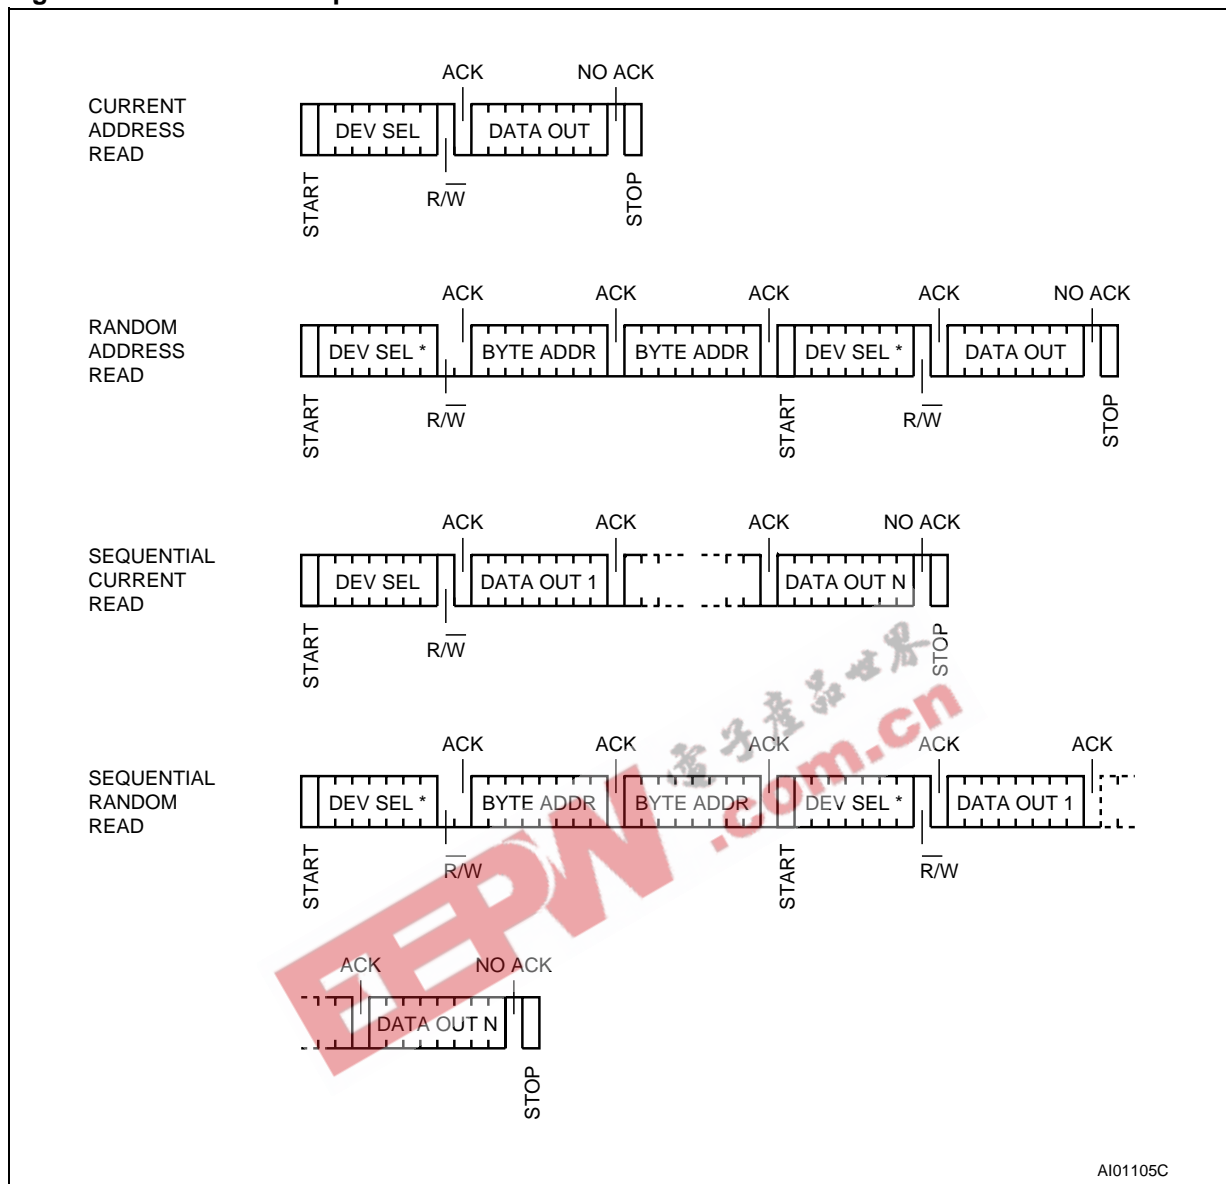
CURRENT ADDRESS READ

ACK NO ACK

DEV SEL DATA OUT

START R/$\overline{W}$ STOP

RANDOM ADDRESS READ

ACK ACK ACK ACK NO ACK

DEV SEL * BYTE ADDR BYTE ADDR DEV SEL * DATA OUT

START R/$\overline{W}$ START R/$\overline{W}$ STOP

SEQUENTIAL CURRENT READ

ACK ACK ACK NO ACK

DEV SEL DATA OUT 1 DATA OUT N

START R/$\overline{W}$ STOP

SEQUENTIAL RANDOM READ

ACK ACK ACK ACK ACK

DEV SEL * BYTE ADDR BYTE ADDR DEV SEL * DATA OUT 1

START R/$\overline{W}$ START R/$\overline{W}$

ACK NO ACK

DATA OUT N

STOP

电子产品世界 EEPW .com.cn

AI01105C